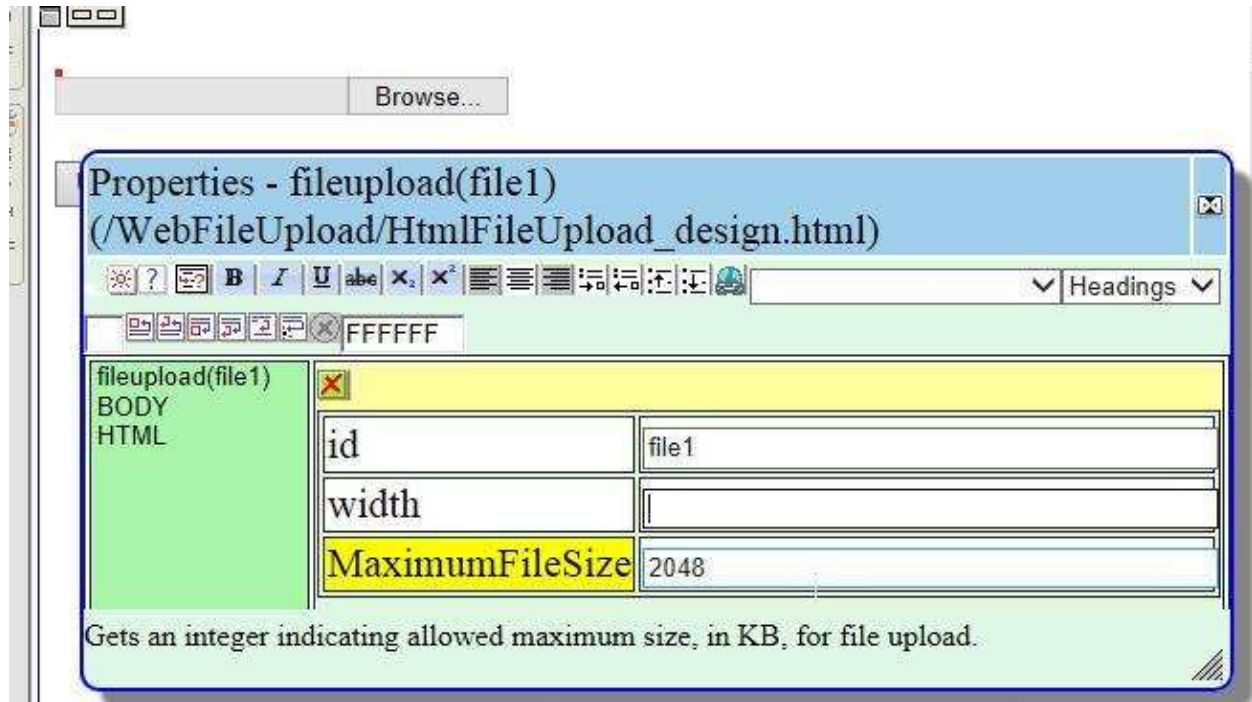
Browse...

Properties - fileupload(file1) (/WebFileUpload/HtmlFileUpload_design.html)

B I U abc $X_2$ $X^2$

Headings

FFFFFF

fileupload(file1)
BODY
HTML

| id | file1 |
|---|---|
| width | |
| MaximumFileSize | 2048 |

Gets an integer indicating allowed maximum size, in KB, for file upload.